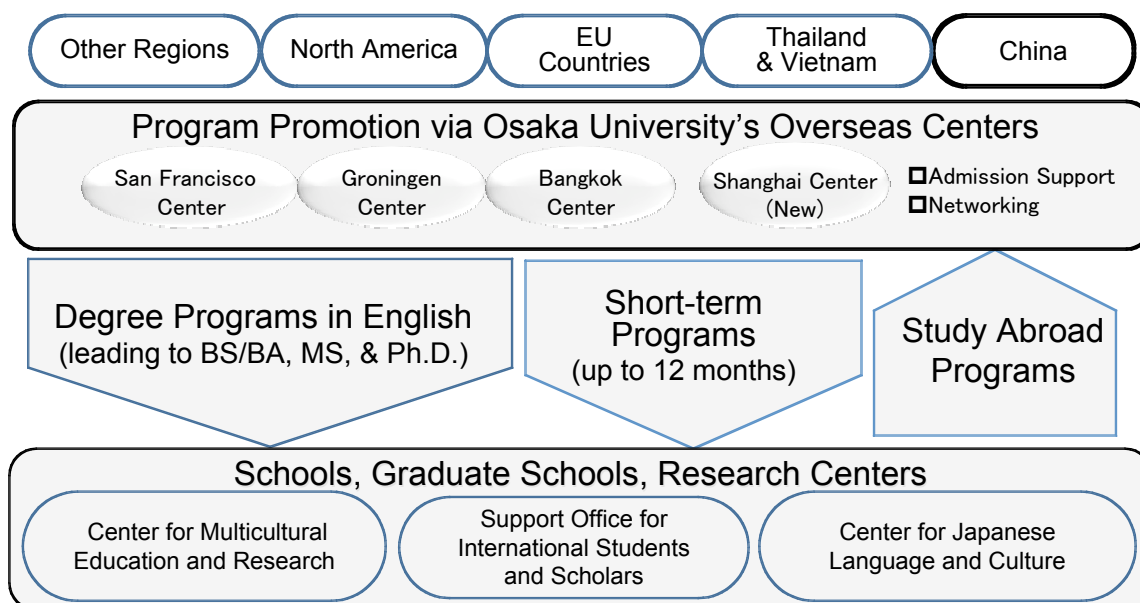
Other Regions

North America

EU Countries

Thailand & Vietnam

China

Program Promotion via Osaka University's Overseas Centers

San Francisco Center

Groningen Center

Bangkok Center

Shanghai Center (New)

☐Admission Support
☐Networking

Degree Programs in English (leading to BS/BA, MS, & Ph.D.)

Short-term Programs (up to 12 months)

Study Abroad Programs

Schools, Graduate Schools, Research Centers

Center for Multicultural Education and Research

Support Office for International Students and Scholars

Center for Japanese Language and Culture